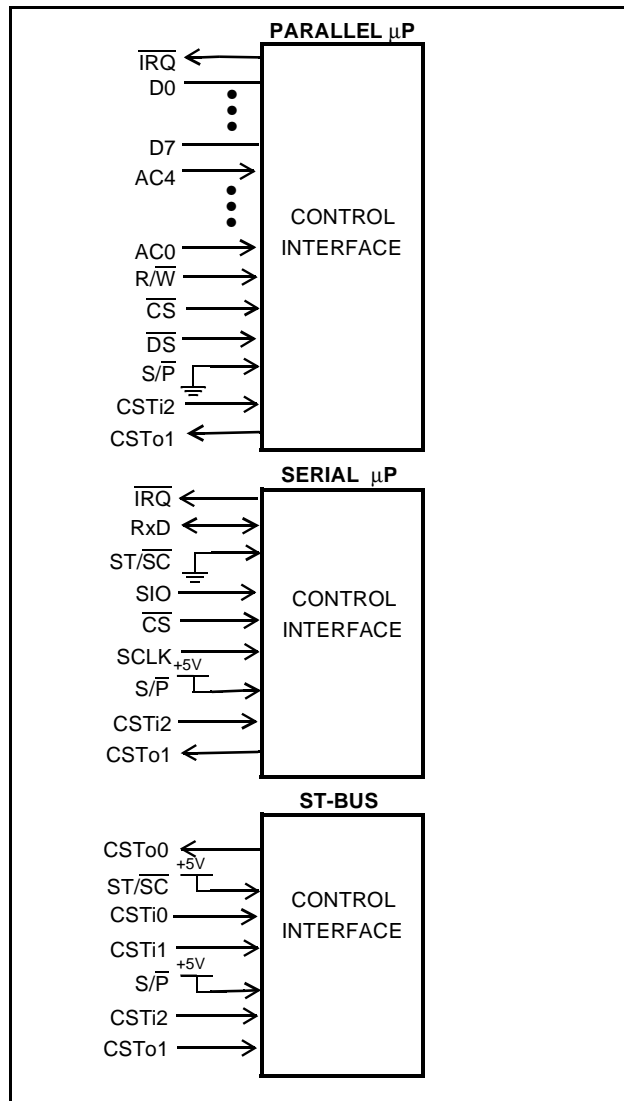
PARALLEL $\mu$P

$\overline{IRQ}$
D0
D7
AC4
AC0
R/$\overline{W}$
$\overline{CS}$
$\overline{DS}$
S/$\overline{P}$
CSTi2
CSTo1

CONTROL INTERFACE

SERIAL $\mu$P

$\overline{IRQ}$
RxD
ST/$\overline{SC}$
SIO
$\overline{CS}$
SCLK
+5V
S/$\overline{P}$
CSTi2
CSTo1

CONTROL INTERFACE

ST-BUS

CSTo0
+5V
ST/$\overline{SC}$
CSTi0
CSTi1
+5V
S/$\overline{P}$
CSTi2
CSTo1

CONTROL INTERFACE